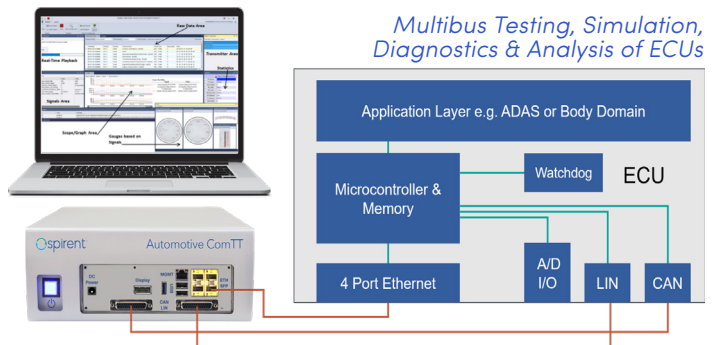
Multibus Testing, Simulation, Diagnostics & Analysis of ECUs

Raw Data Area

Real-Time Playback

Transmitter Area

Statistics

Signals Area

Scope/Graph Area

Gauges based on Signals

Application Layer e.g. ADAS or Body Domain

Watchdog

ECU

Microcontroller & Memory

4 Port Ethernet

A/D I/O

LIN

CAN

Spirent

Automotive ComTT

DC Power

Display

MGMT

CAN LIN

SFP